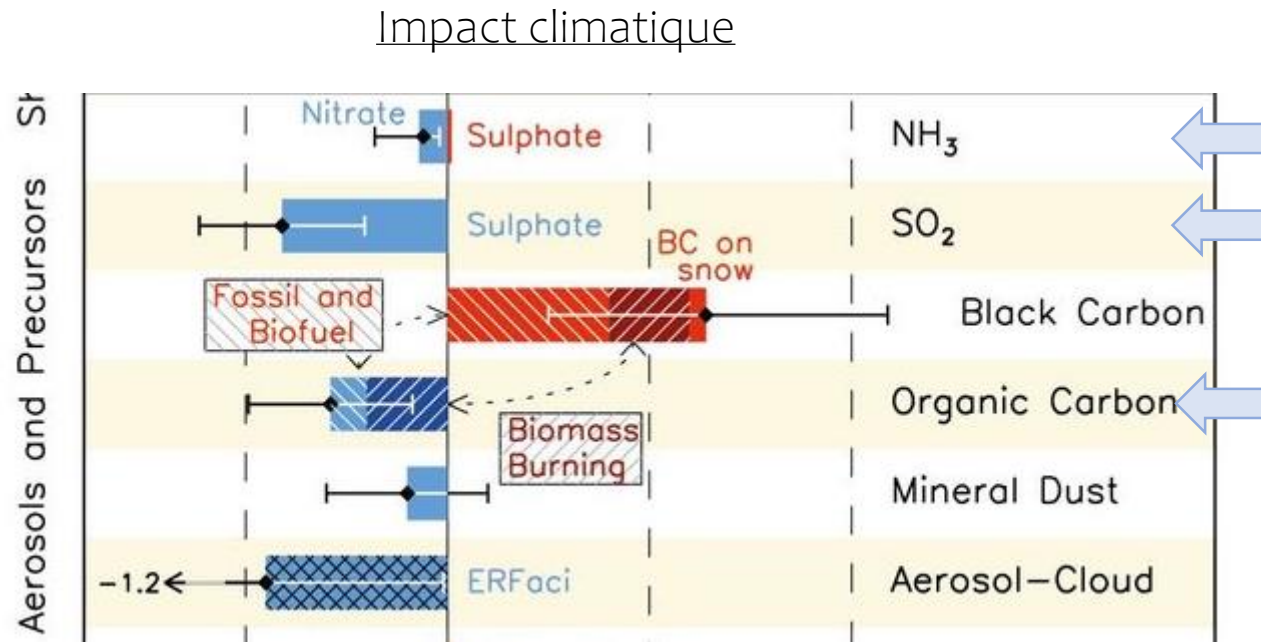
Impact climatique

Aerosols and Precursors

Nitrate

Sulphate

$NH_3$

Sulphate

$SO_2$

BC on snow

Fossil and Biofuel

Black Carbon

Organic Carbon

Biomass Burning

Mineral Dust

−1.2

ERFaci

Aerosol−Cloud